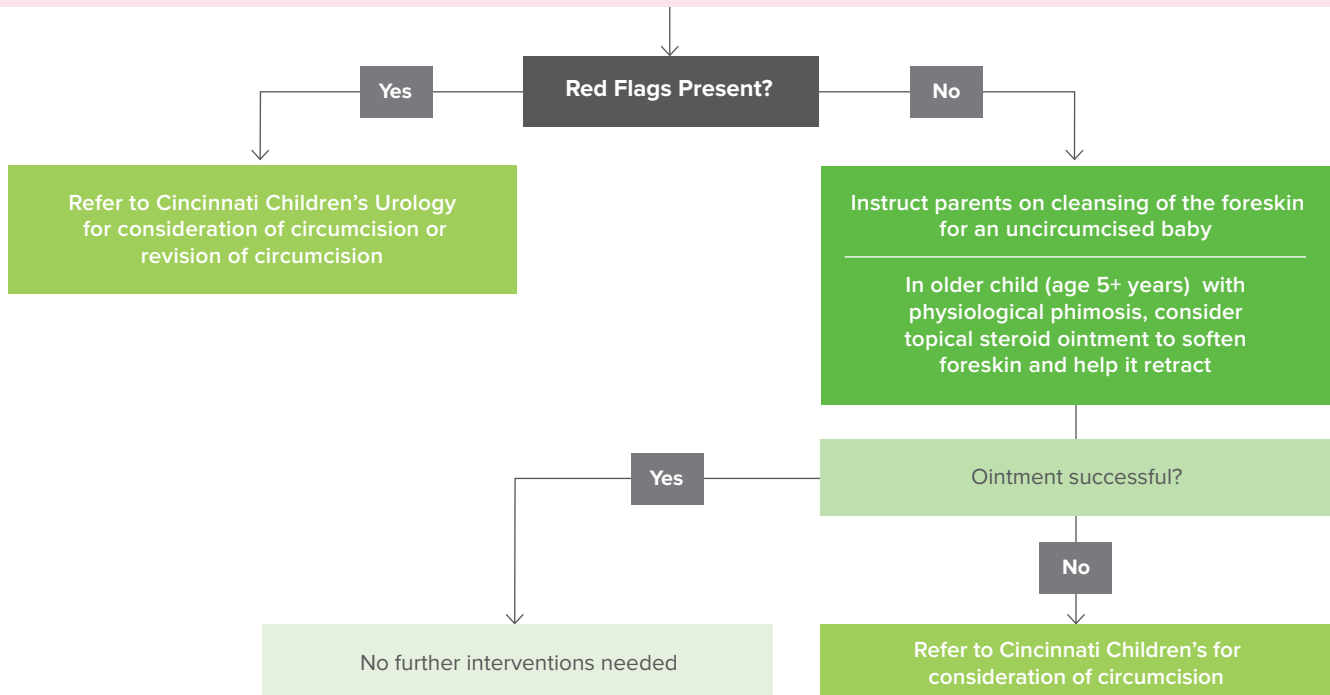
Red Flags Present?

Yes

No

Refer to Cincinnati Children’s Urology for consideration of circumcision or revision of circumcision

Instruct parents on cleansing of the foreskin for an uncircumcised baby

In older child (age 5+ years) with physiological phimosis, consider topical steroid ointment to soften foreskin and help it retract

Ointment successful?

Yes

No

No further interventions needed

Refer to Cincinnati Children’s for consideration of circumcision